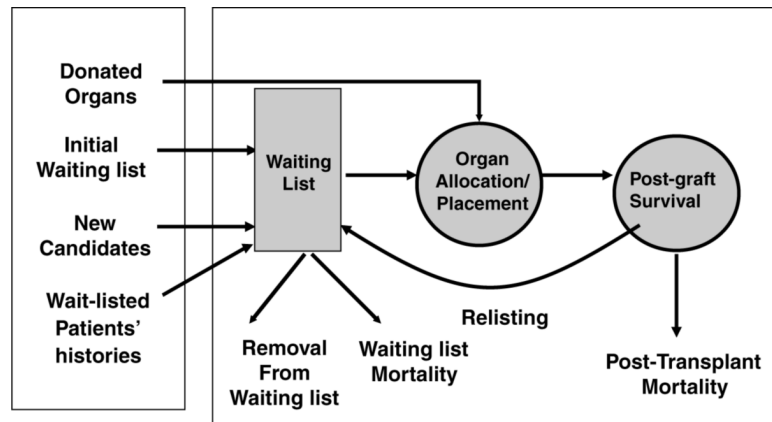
Donated Organs

Initial Waiting list

New Candidates

Wait-listed Patients' histories

Waiting List

Organ Allocation/ Placement

Post-graft Survival

Relisting

Removal From Waiting list

Waiting list Mortality

Post-Transplant Mortality